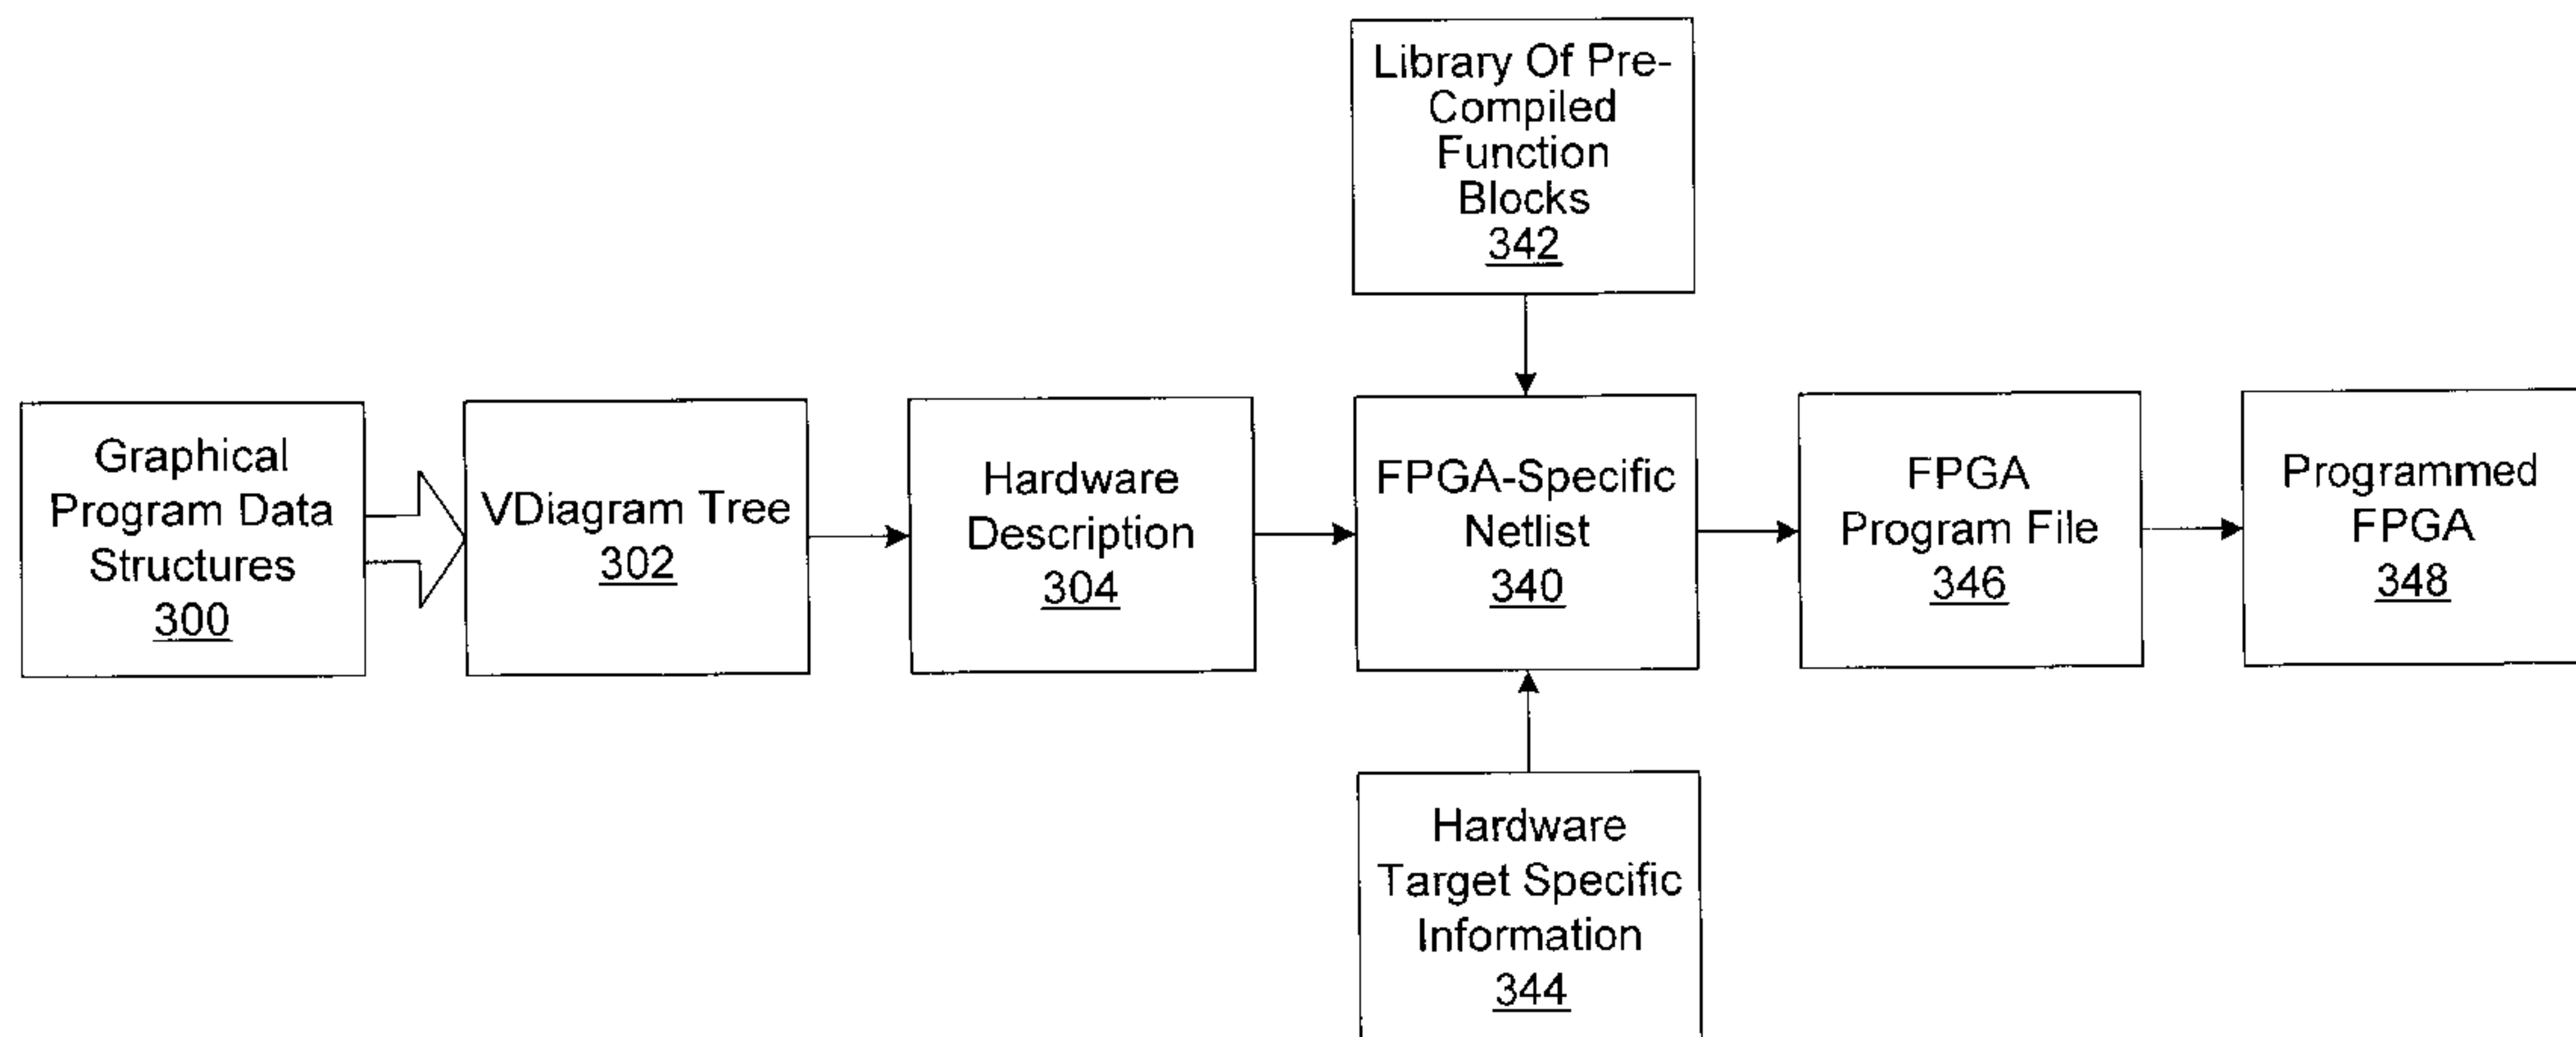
Library Of Pre-Compiled Function Blocks
342

Graphical Program Data Structures
300

VDiagram Tree
302

Hardware Description
304

FPGA-Specific Netlist
340

FPGA Program File
346

Programmed FPGA
348

Hardware Target Specific Information
344